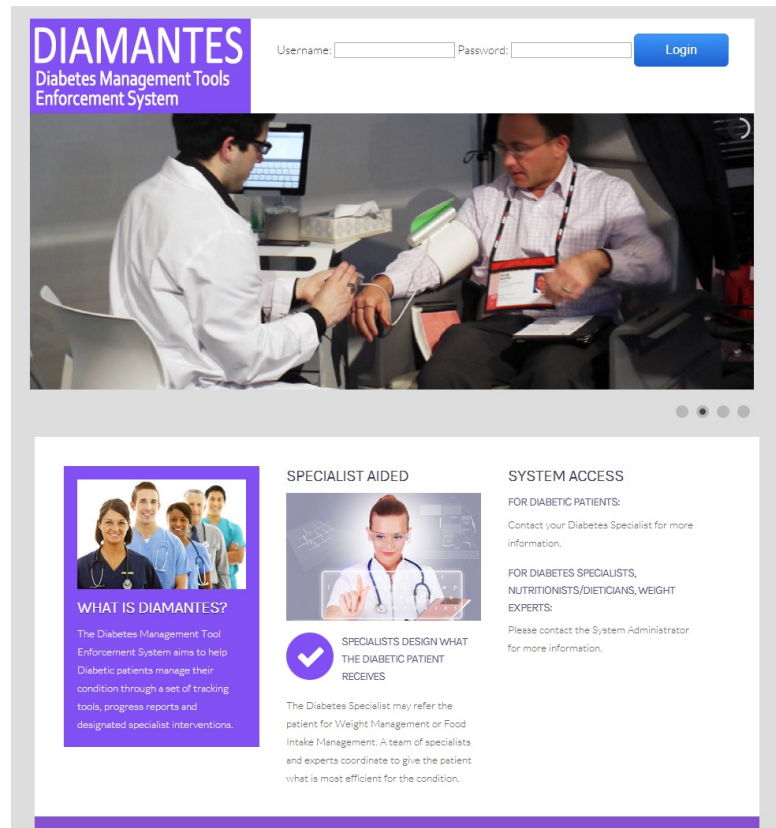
DIAMANTES
Diabetes Management Tools Enforcement System

Username: Password: Login

WHAT IS DIAMANTES?

The Diabetes Management Tool Enforcement System aims to help Diabetic patients manage their condition through a set of tracking tools, progress reports and designated specialist interventions.

SPECIALIST AIDED

SPECIALISTS DESIGN WHAT THE DIABETIC PATIENT RECEIVES

The Diabetes Specialist may refer the patient for Weight Management or Food Intake Management. A team of specialists and experts coordinate to give the patient what is most efficient for the condition.

SYSTEM ACCESS

FOR DIABETIC PATIENTS:

Contact your Diabetes Specialist for more information.

FOR DIABETES SPECIALISTS, NUTRITIONISTS/DIETICIANS, WEIGHT EXPERTS:

Please contact the System Administrator for more information.